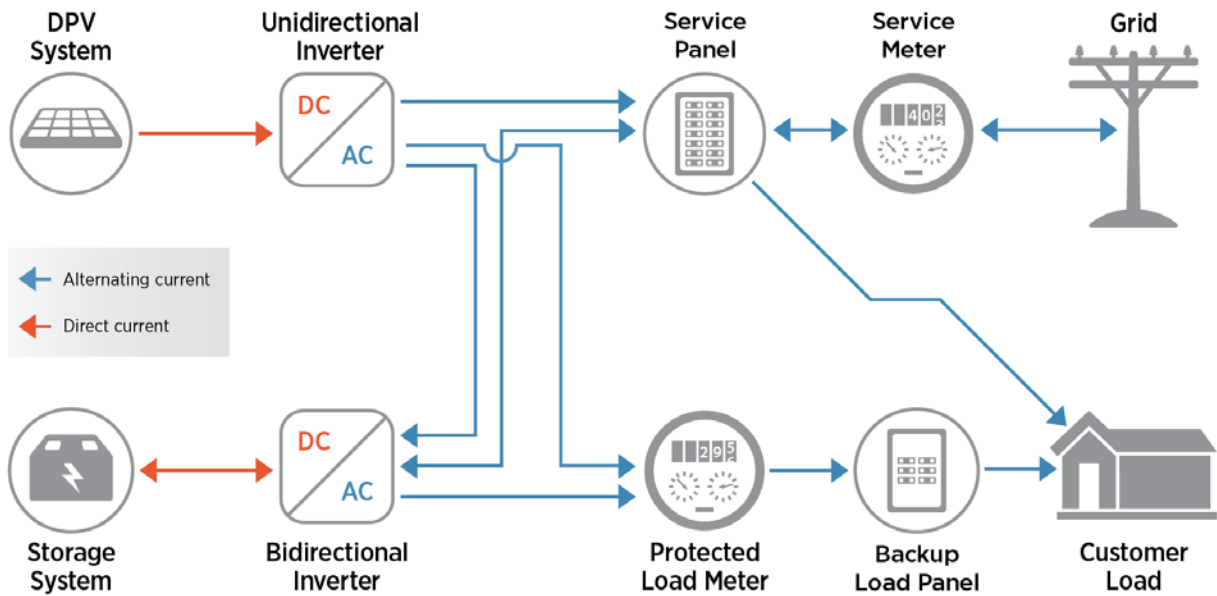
DPV System

Unidirectional Inverter

DC

AC

Service Panel

Service Meter

402

Grid

Alternating current

Direct current

Storage System

DC

AC

Bidirectional Inverter

295

Protected Load Meter

Backup Load Panel

Customer Load